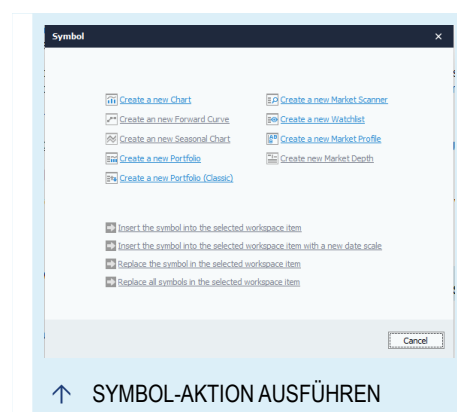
Symbol ×

Create a new Chart
Create an new Forward Curve
Create an new Seasonal Chart
Create a new Portfolio
Create a new Portfolio (Classic)

Create a new Market Scanner
Create a new Watchlist
Create a new Market Profile
Create new Market Depth

Insert the symbol into the selected workspace item
Insert the symbol into the selected workspace item with a new date scale
Replace the symbol in the selected workspace item
Replace all symbols in the selected workspace item

Cancel

↑ SYMBOL-AKTION AUSFÜHREN